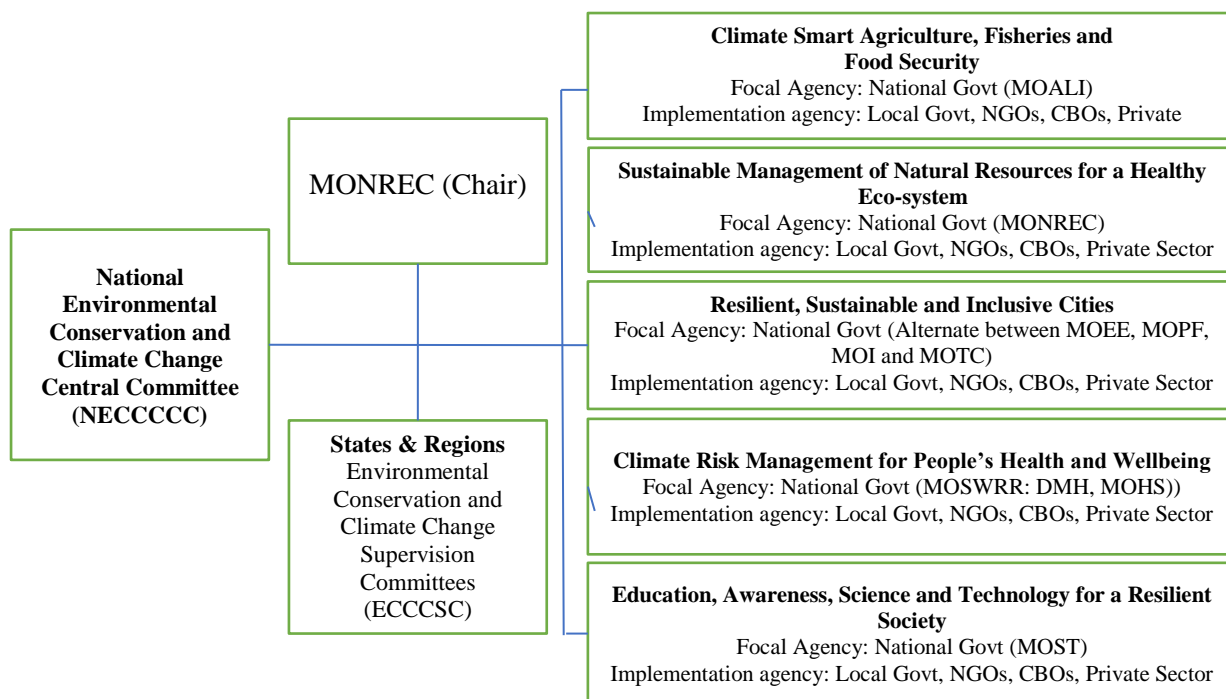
National Environmental Conservation and Climate Change Central Committee (NECCCCC)

MONREC (Chair)

States & Regions
Environmental Conservation and Climate Change Supervision Committees (ECCCSC)

Climate Smart Agriculture, Fisheries and Food Security
Focal Agency: National Govt (MOALI)
Implementation agency: Local Govt, NGOs, CBOs, Private

Sustainable Management of Natural Resources for a Healthy Eco-system
Focal Agency: National Govt (MONREC)
Implementation agency: Local Govt, NGOs, CBOs, Private Sector

Resilient, Sustainable and Inclusive Cities
Focal Agency: National Govt (Alternate between MOEE, MOPF, MOI and MOTC)
Implementation agency: Local Govt, NGOs, CBOs, Private Sector

Climate Risk Management for People's Health and Wellbeing
Focal Agency: National Govt (MOSWRR: DMH, MOHS))
Implementation agency: Local Govt, NGOs, CBOs, Private Sector

Education, Awareness, Science and Technology for a Resilient Society
Focal Agency: National Govt (MOST)
Implementation agency: Local Govt, NGOs, CBOs, Private Sector